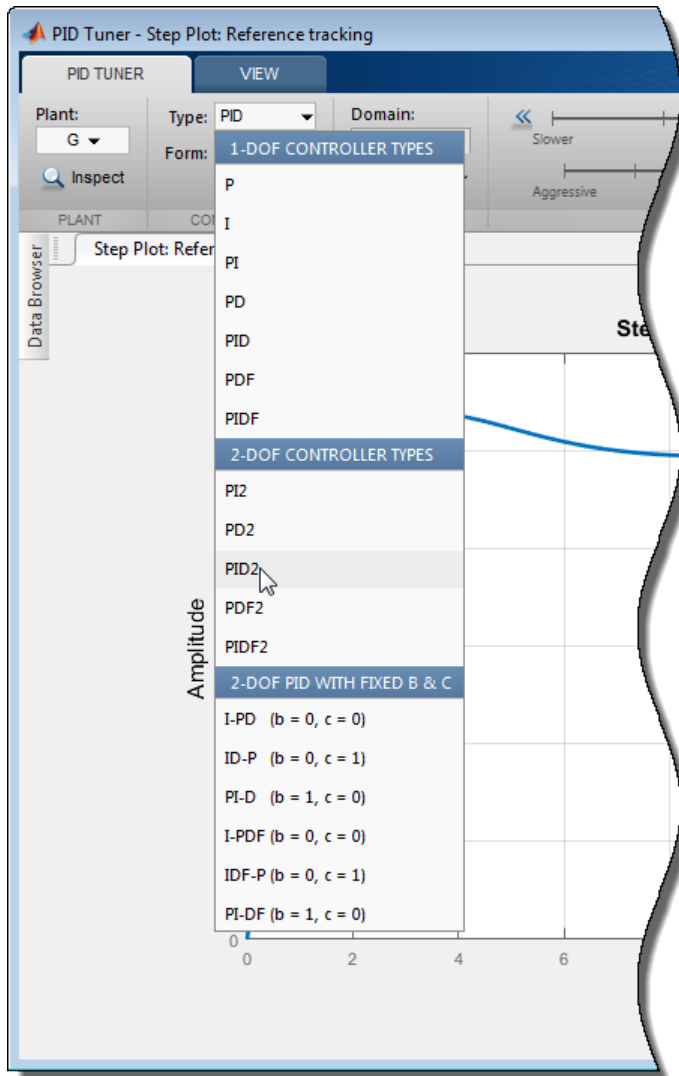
PID Tuner - Step Plot: Reference tracking

PID TUNER
VIEW

Plant:
G
Inspect
PLANT

Type: PID
Form:
CO

Domain:

Slower
Aggressive

Data Browser
Step Plot: Refer

Ste

1-DOF CONTROLLER TYPES
P
I
PI
PD
PID
PDF
PIDF
2-DOF CONTROLLER TYPES
PI2
PD2
PID2
PDF2
PIDF2
2-DOF PID WITH FIXED B & C
I-PD (b = 0, c = 0)
ID-P (b = 0, c = 1)
PI-D (b = 1, c = 0)
I-PDF (b = 0, c = 0)
IDF-P (b = 0, c = 1)
PI-DF (b = 1, c = 0)

Amplitude

0
0
2
4
6